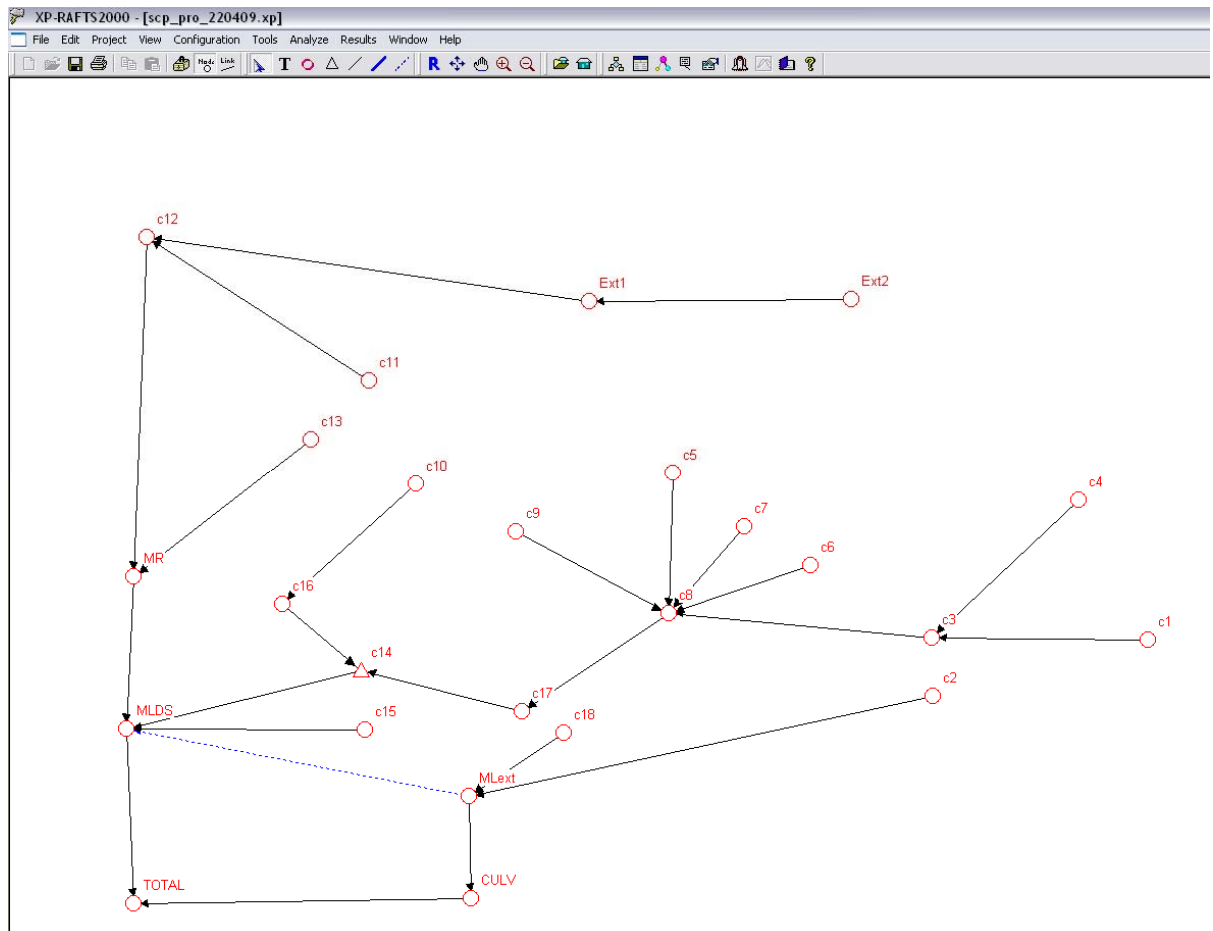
XP-RAFTS2000 - [scp_pro_220409.xp]

File Edit Project View Configuration Tools Analyze Results Window Help

Node Link R

c12

Ext1

Ext2

c11

c13

c10

c5

c4

c9

c7

c6

MR

c16

c8

c3

c1

c14

c17

c2

MLDS

c15

c18

MLext

CULV

TOTAL